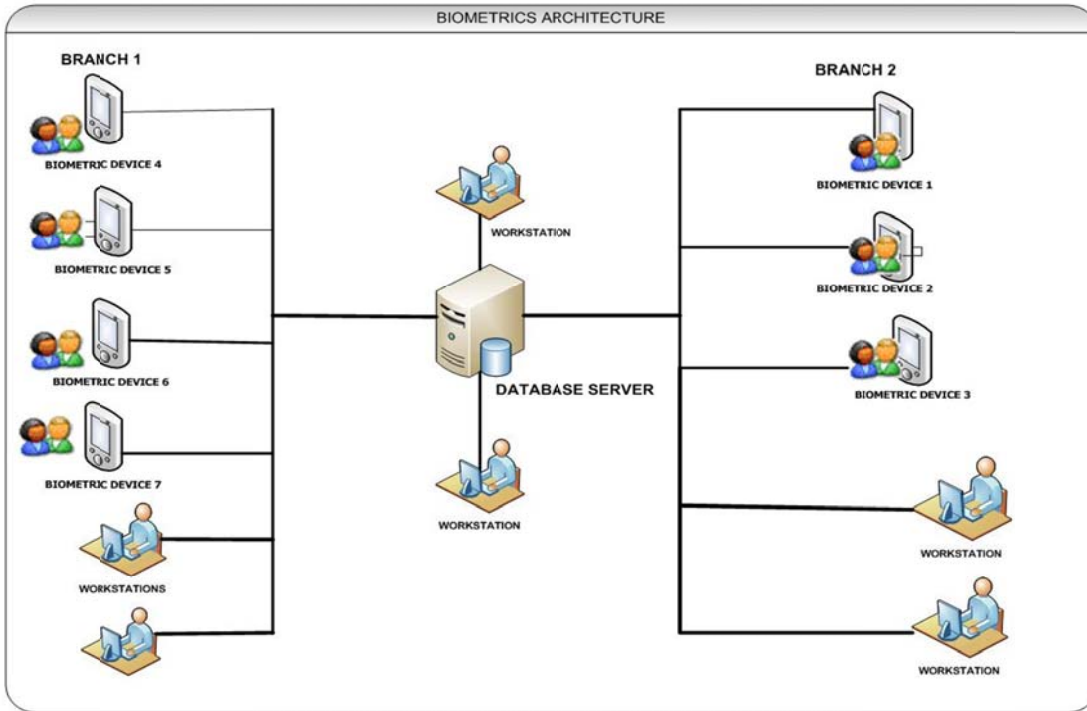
BIOMETRICS ARCHITECTURE

BRANCH 1

BIOMETRIC DEVICE 4

BIOMETRIC DEVICE 5

BIOMETRIC DEVICE 6

BIOMETRIC DEVICE 7

WORKSTATIONS

WORKSTATION

DATABASE SERVER

WORKSTATION

BRANCH 2

BIOMETRIC DEVICE 1

BIOMETRIC DEVICE 2

BIOMETRIC DEVICE 3

WORKSTATION

WORKSTATION